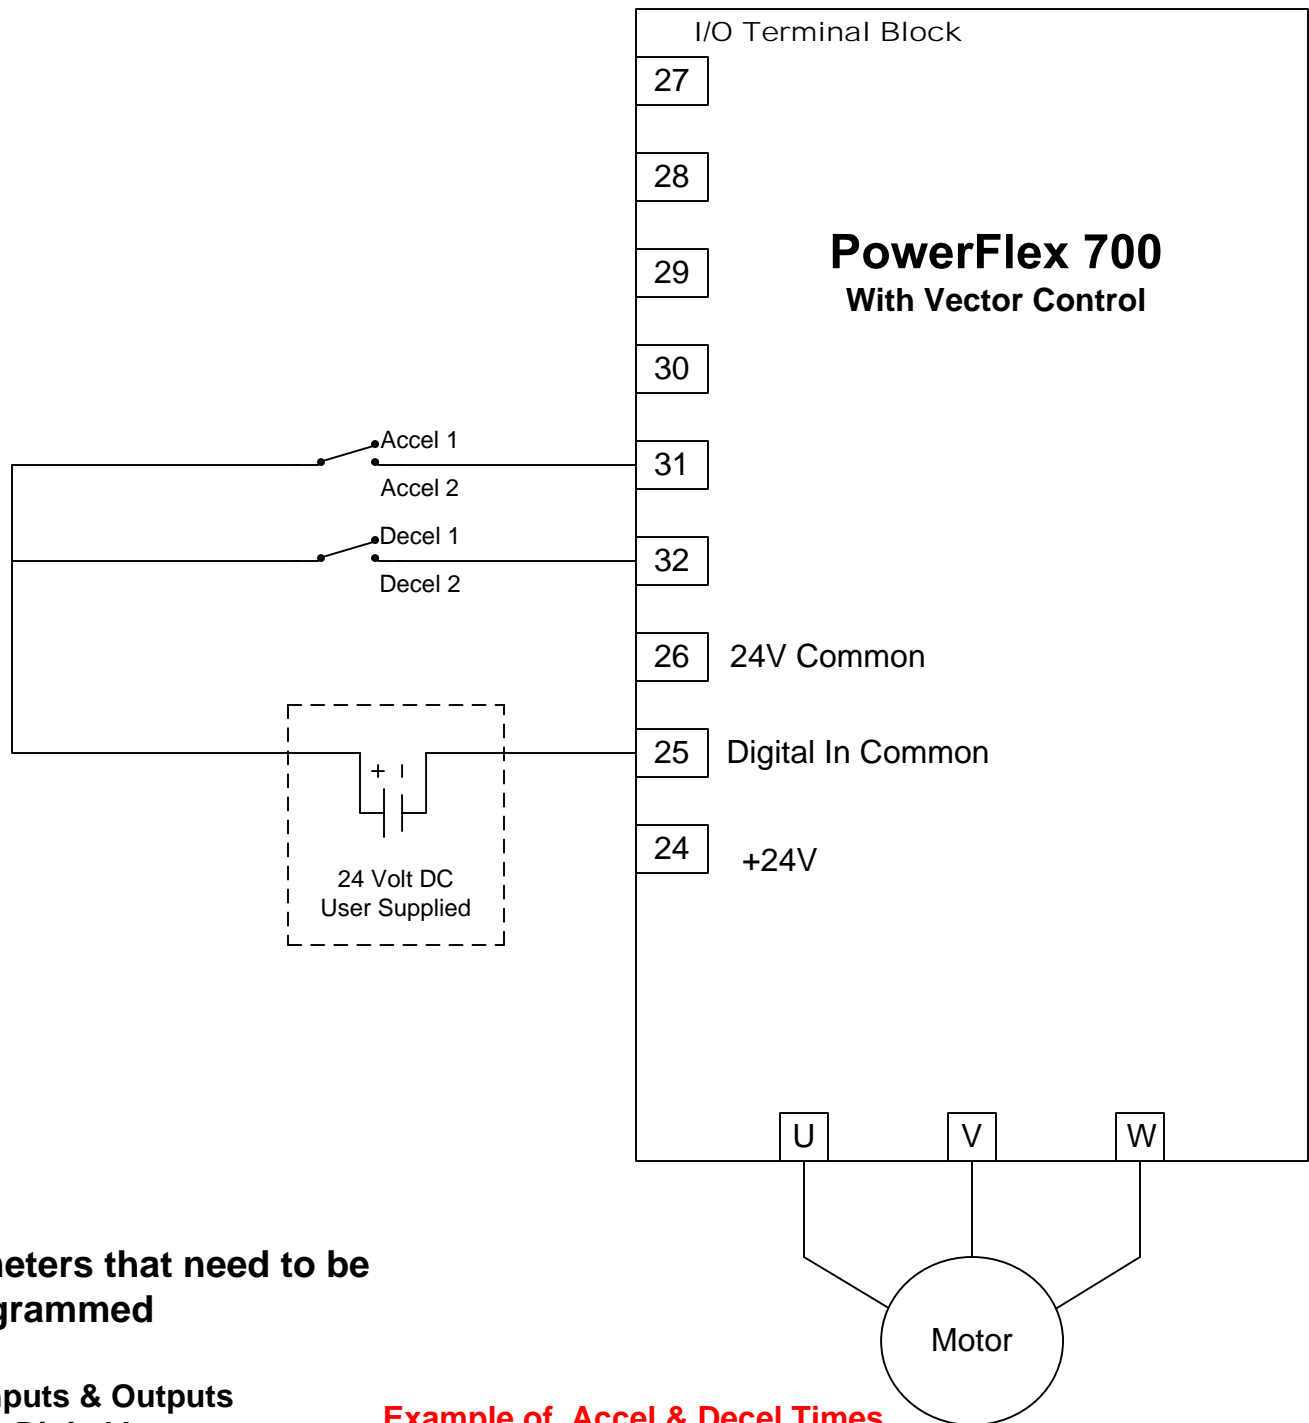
I/O Terminal Block

27

28

29

30

31

32

26 24V Common

25 Digital In Common

24 +24V

PowerFlex 700
With Vector Control

Accel 1
Accel 2

Decel 1
Decel 2

+

24 Volt DC
User Supplied

U V W

Motor

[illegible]eters that need to be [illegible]grammed

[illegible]puts & Outputs

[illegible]

Example of Accel & Decel Times